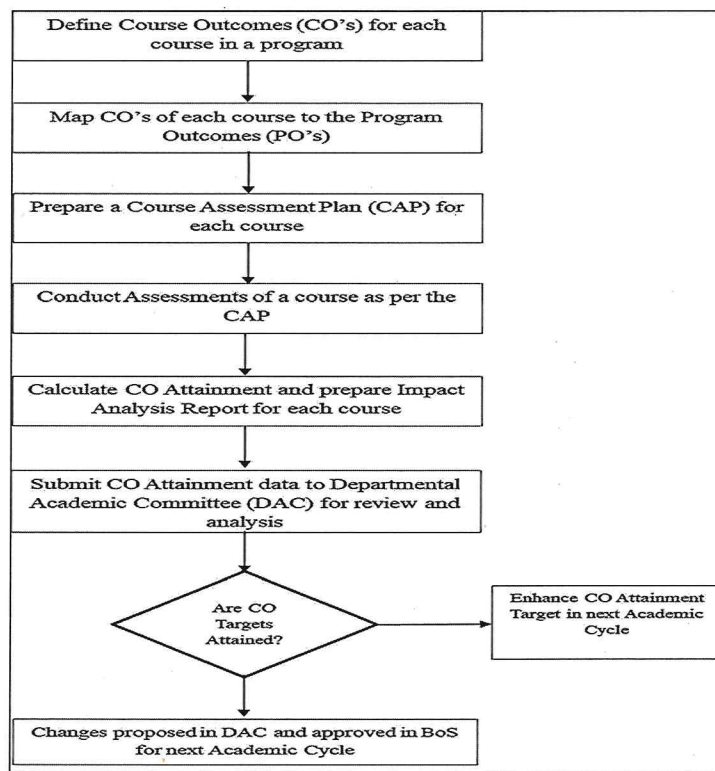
Define Course Outcomes (CO's) for each course in a program

Map CO's of each course to the Program Outcomes (PO's)

Prepare a Course Assessment Plan (CAP) for each course

Conduct Assessments of a course as per the CAP

Calculate CO Attainment and prepare Impact Analysis Report for each course

Submit CO Attainment data to Departmental Academic Committee (DAC) for review and analysis

Are CO Targets Attained?

Enhance CO Attainment Target in next Academic Cycle

Changes proposed in DAC and approved in BoS for next Academic Cycle